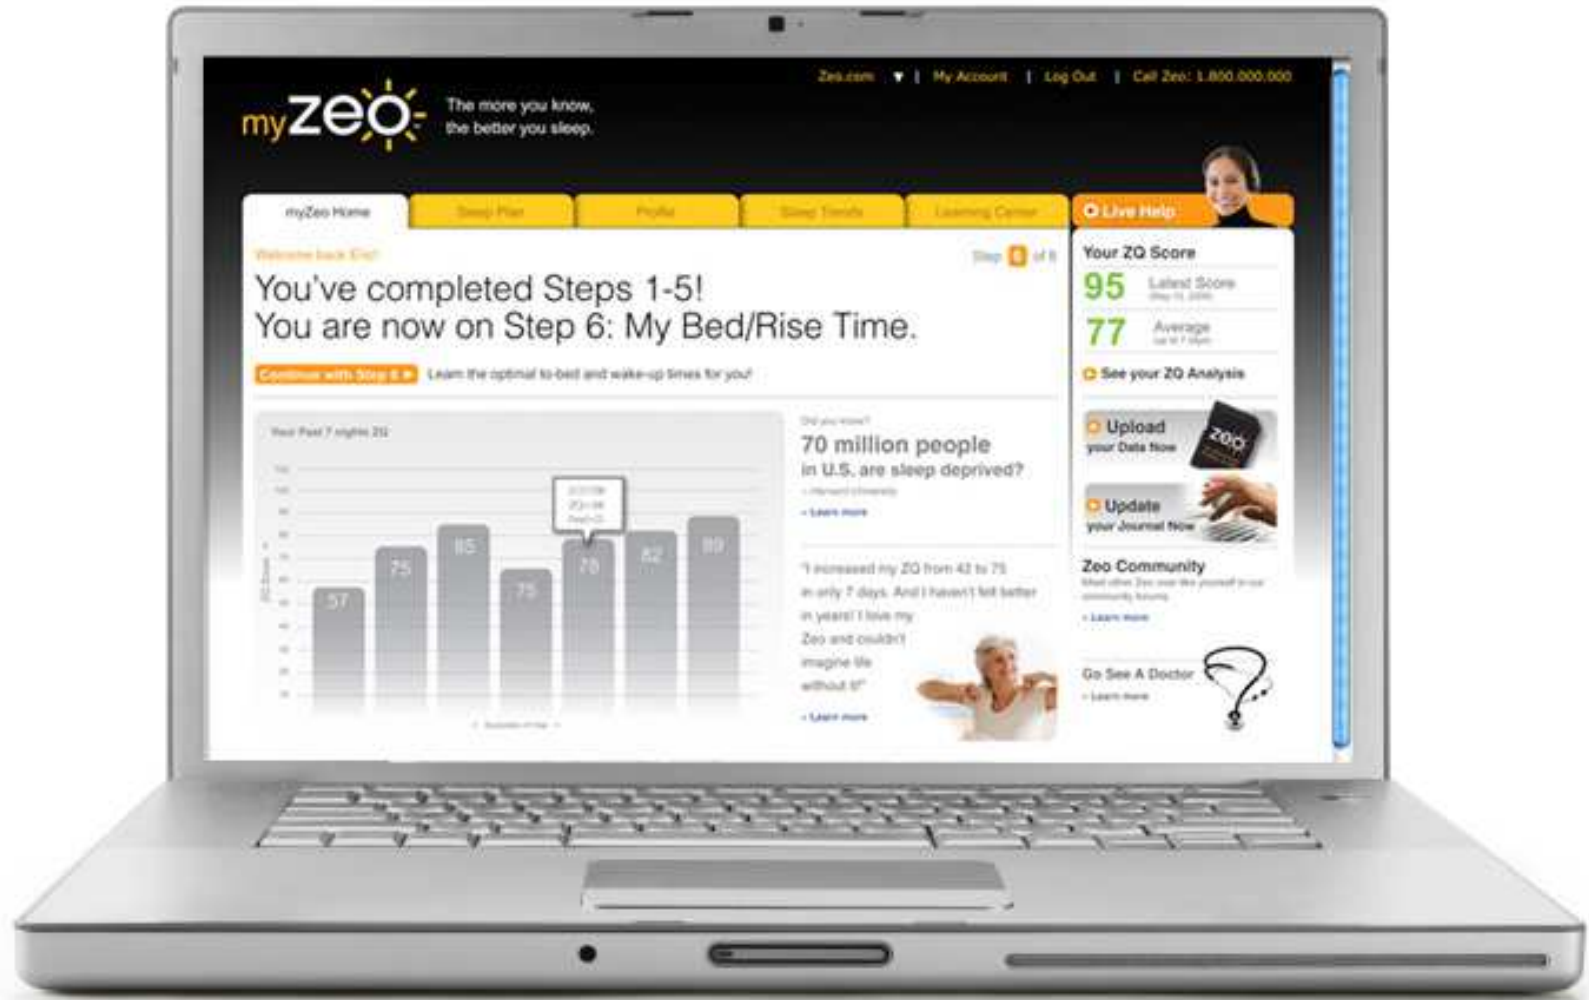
Zeo.com ▼ | My Account | Log Out | Call Zeo: 1.800.000.000

myZeo

The more you know, the better you sleep.

myZeo Home | Sleep Plan | Profile | Sleep Trends | Learning Center

Live Help

Welcome back Eric!

Step 6 of 8

You've completed Steps 1-5!
You are now on Step 6: My Bed/Rise Time.

Continue with Step 6 ▸ Learn the optimal to-bed and wake-up times for you!

Your Past 7 nights ZQ

57 75 85 75 78 82 89

Did you know?

70 million people in U.S. are sleep deprived?

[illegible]

» Learn more

"I increased my ZQ from 42 to 75 in only 7 days. And I haven't felt better in years! I love my Zeo and couldn't imagine life without it!"

» Learn more

Your ZQ Score

95 Latest Score

77 Average

See your ZQ Analysis

Upload your Data Now

zeo

Update your Journal Now

Zeo Community

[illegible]

» Learn more

Go See A Doctor

» Learn more